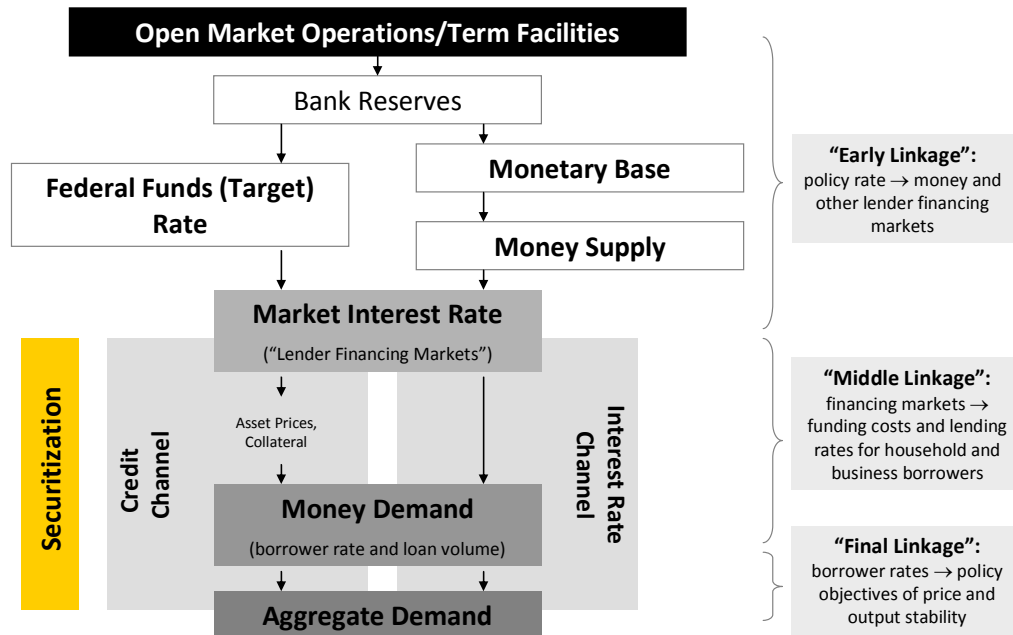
Open Market Operations/Term Facilities

Bank Reserves

Federal Funds (Target) Rate

Monetary Base

Money Supply

Market Interest Rate

("Lender Financing Markets")

Securitization

Credit Channel

Asset Prices, Collateral

Interest Rate Channel

Money Demand

(borrower rate and loan volume)

Aggregate Demand

"Early Linkage": policy rate $\rightarrow$ money and other lender financing markets

"Middle Linkage": financing markets $\rightarrow$ funding costs and lending rates for household and business borrowers

"Final Linkage": borrower rates $\rightarrow$ policy objectives of price and output stability